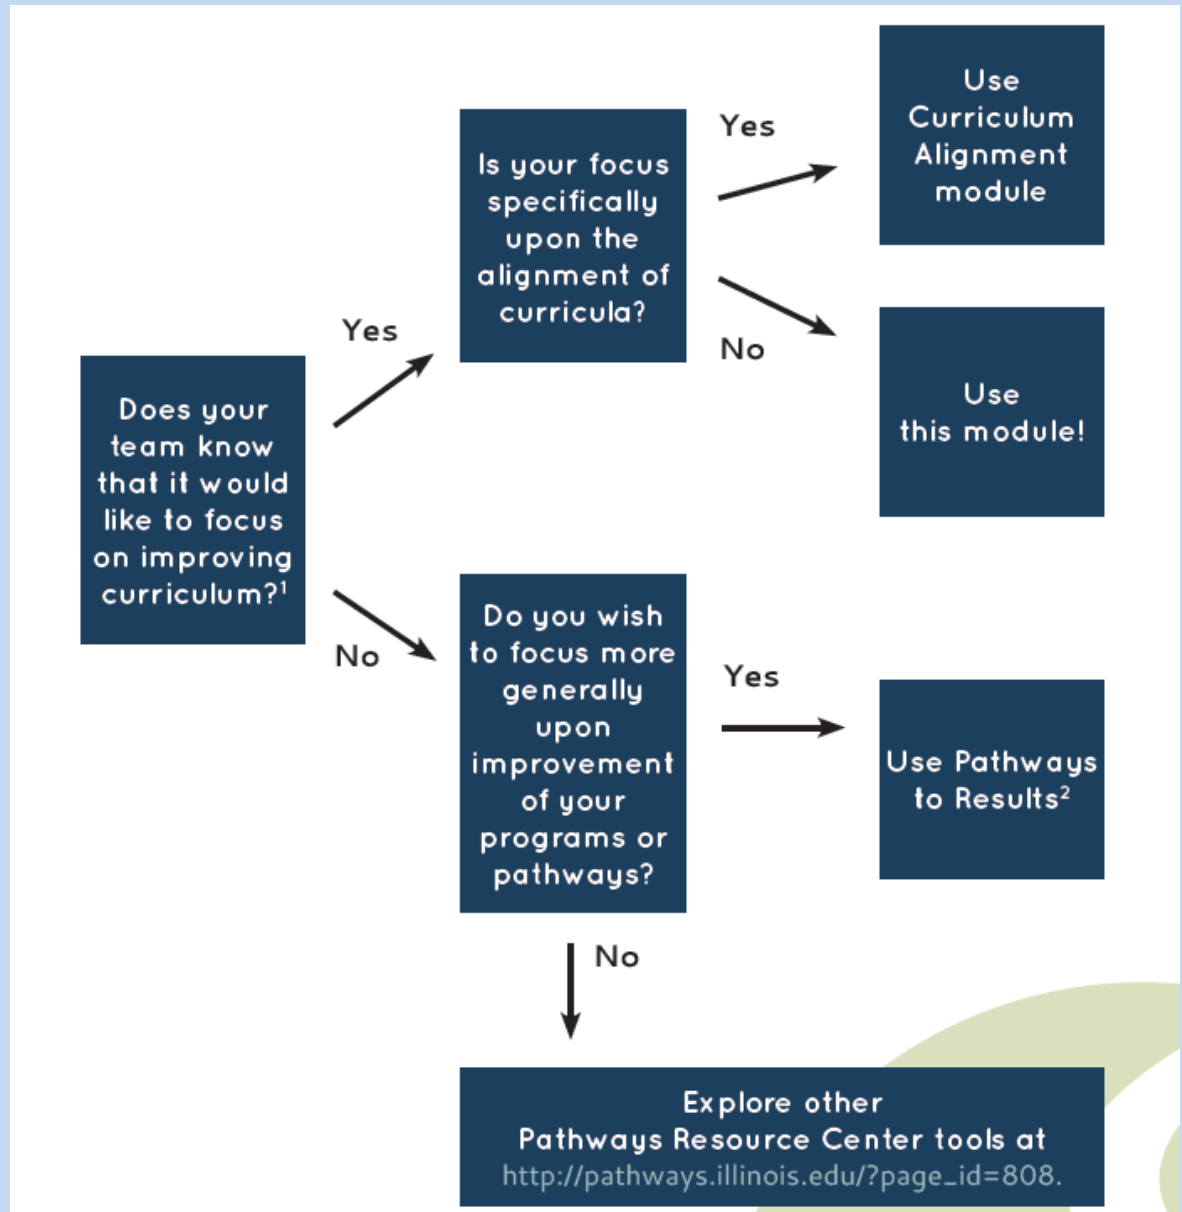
Does your team know that it would like to focus on improving curriculum?$^1$

Yes

Is your focus specifically upon the alignment of curricula?

Yes

Use Curriculum Alignment module

No

Use this module!

No

Do you wish to focus more generally upon improvement of your programs or pathways?

Yes

Use Pathways to Results$^2$

No

Explore other Pathways Resource Center tools at http://pathways.illinois.edu/?page_id=808.